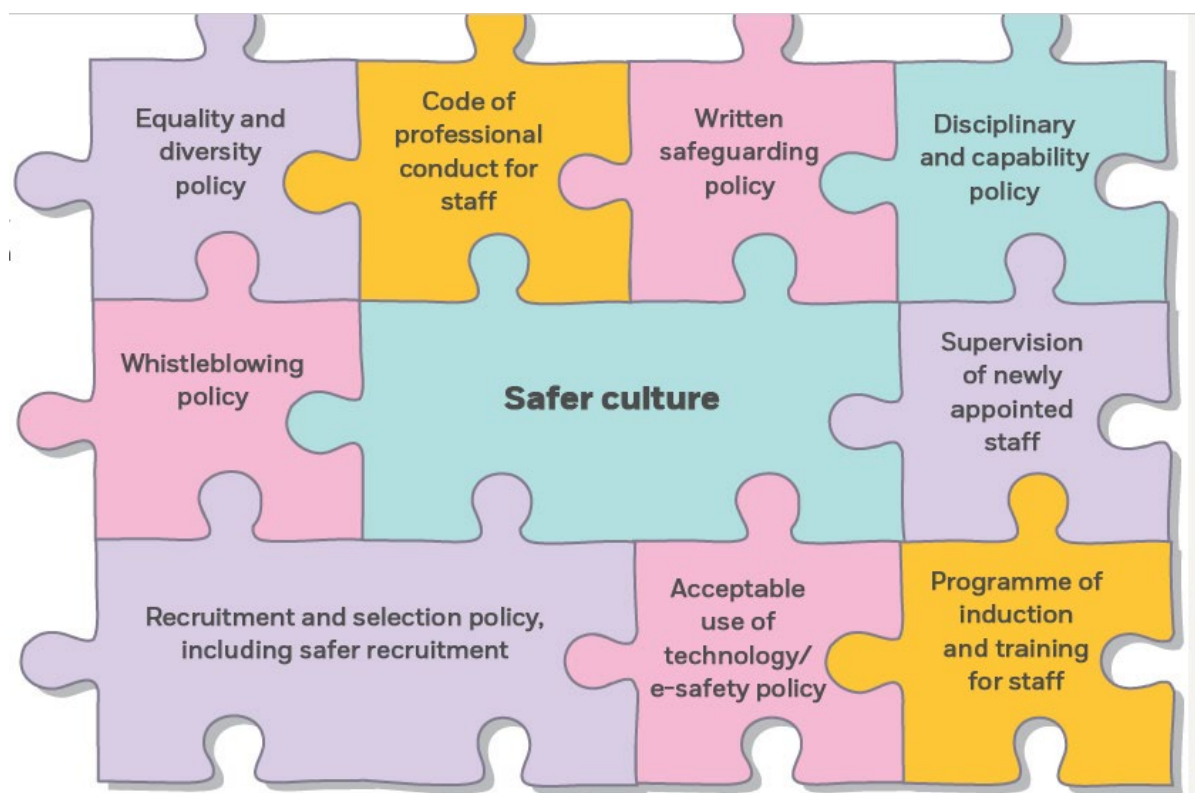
Equality and diversity policy

Code of professional conduct for staff

Written safeguarding policy

Disciplinary and capability policy

Whistleblowing policy

Safer culture

Supervision of newly appointed staff

Recruitment and selection policy, including safer recruitment

Acceptable use of technology/ e-safety policy

Programme of induction and training for staff